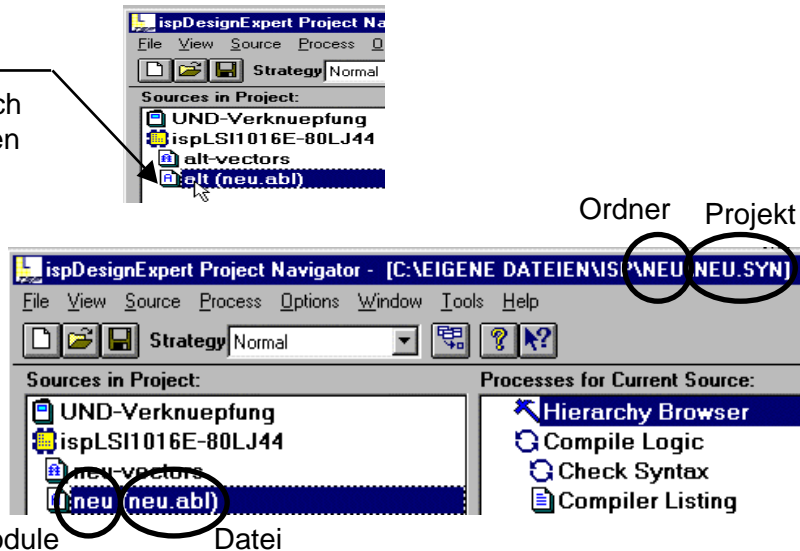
ch
en

ispDesignExpert Project Na
File View Source Process O
Strategy Normal
Sources in Project:
UND-Verknuepfung
ispLSI1016E-80LJ44
alt-vectors
alt (neu.abl)

Ordner Projekt

ispDesignExpert Project Navigator - [C:\EIGENE DATEIEN\ISP\NEU\NEU.SYN]
File View Source Process Options Window Tools Help
Strategy Normal
Sources in Project:
UND-Verknuepfung
ispLSI1016E-80LJ44
neu-vectors
neu (neu.abl)
Processes for Current Source:
Hierarchy Browser
Compile Logic
Check Syntax
Compiler Listing

odule Datei